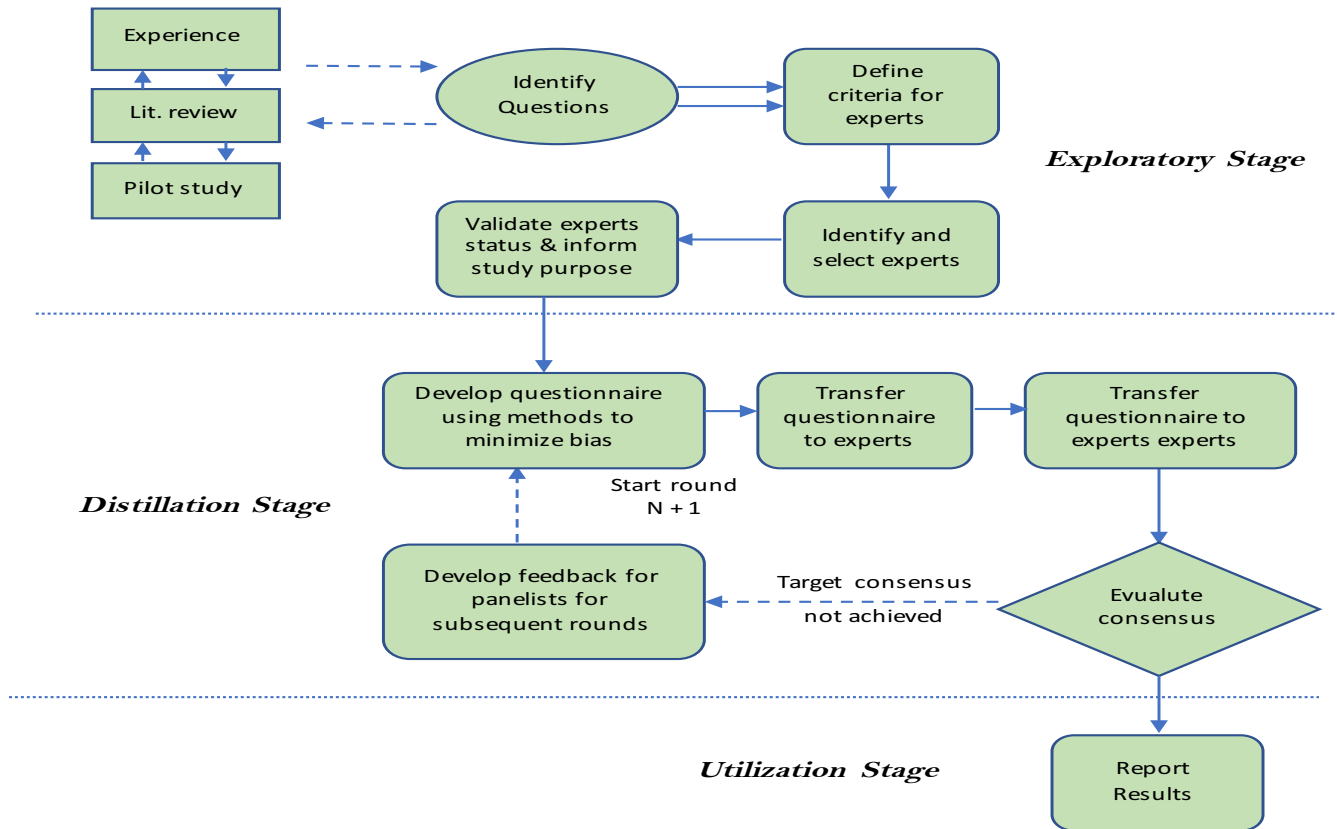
Experience

Lit. review

Pilot study

Identify Questions

Define criteria for experts

Exploratory Stage

Validate experts status & inform study purpose

Identify and select experts

Develop questionnaire using methods to minimize bias

Transfer questionnaire to experts

Transfer questionnaire to experts experts

Distillation Stage

Start round N + 1

Develop feedback for panelists for subsequent rounds

Target consensus not achieved

Evualute consensus

Utilization Stage

Report Results